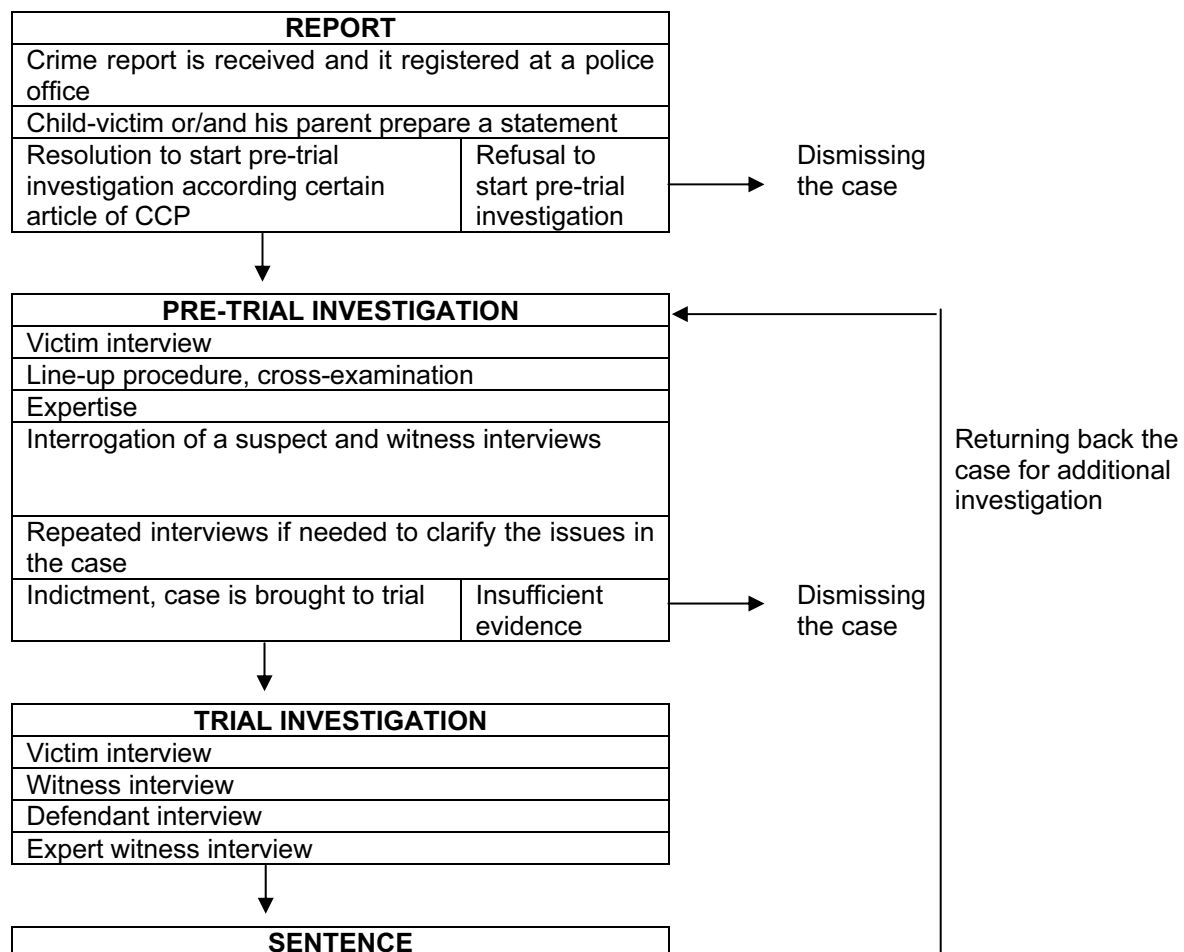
**REPORT**

Crime report is received and it registered at a police office

Child-victim or/and his parent prepare a statement

| Resolution to start pre-trial investigation according certain article of CCP | Refusal to start pre-trial investigation |
|---|---|

Dismissing the case

**PRE-TRIAL INVESTIGATION**

Victim interview

Line-up procedure, cross-examination

Expertise

Interrogation of a suspect and witness interviews

Repeated interviews if needed to clarify the issues in the case

| Indictment, case is brought to trial | Insufficient evidence |
|---|---|

Dismissing the case

Returning back the case for additional investigation

**TRIAL INVESTIGATION**

Victim interview

Witness interview

Defendant interview

Expert witness interview

**SENTENCE**